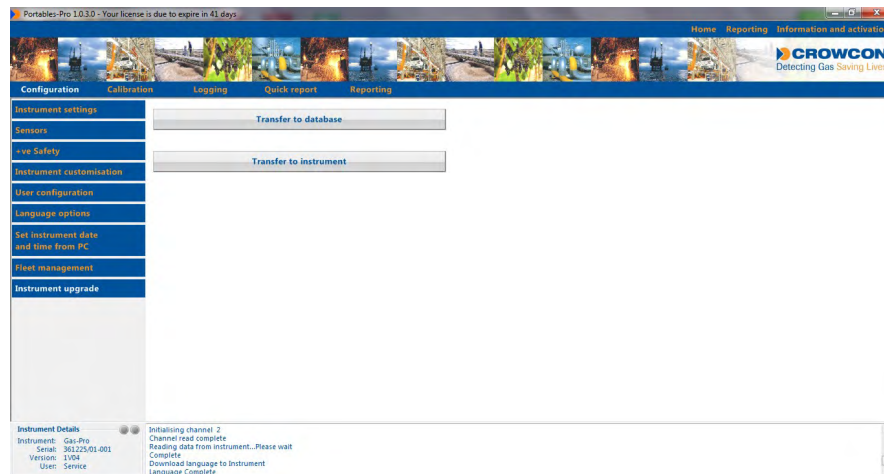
Portables-Pro 1.0.3.0 - Your license is due to expire in 41 days

Home Reporting Information and activatio

CROWCON
Detecting Gas Saving Lives

Configuration Calibration Logging Quick report Reporting

Instrument settings
Sensors
+ve Safety
Instrument customisation
User configuration
Language options
Set instrument date and time from PC
Fleet management
Instrument upgrade

Transfer to database

Transfer to instrument

Instrument Details
Instrument: Gas-Pro
Serial: 361225/01-001
Version: 1V04
User: Service

Initialising channel 2
Channel read complete
Reading data from instrument...Please wait
Complete
Download language to Instrument
Language Complete